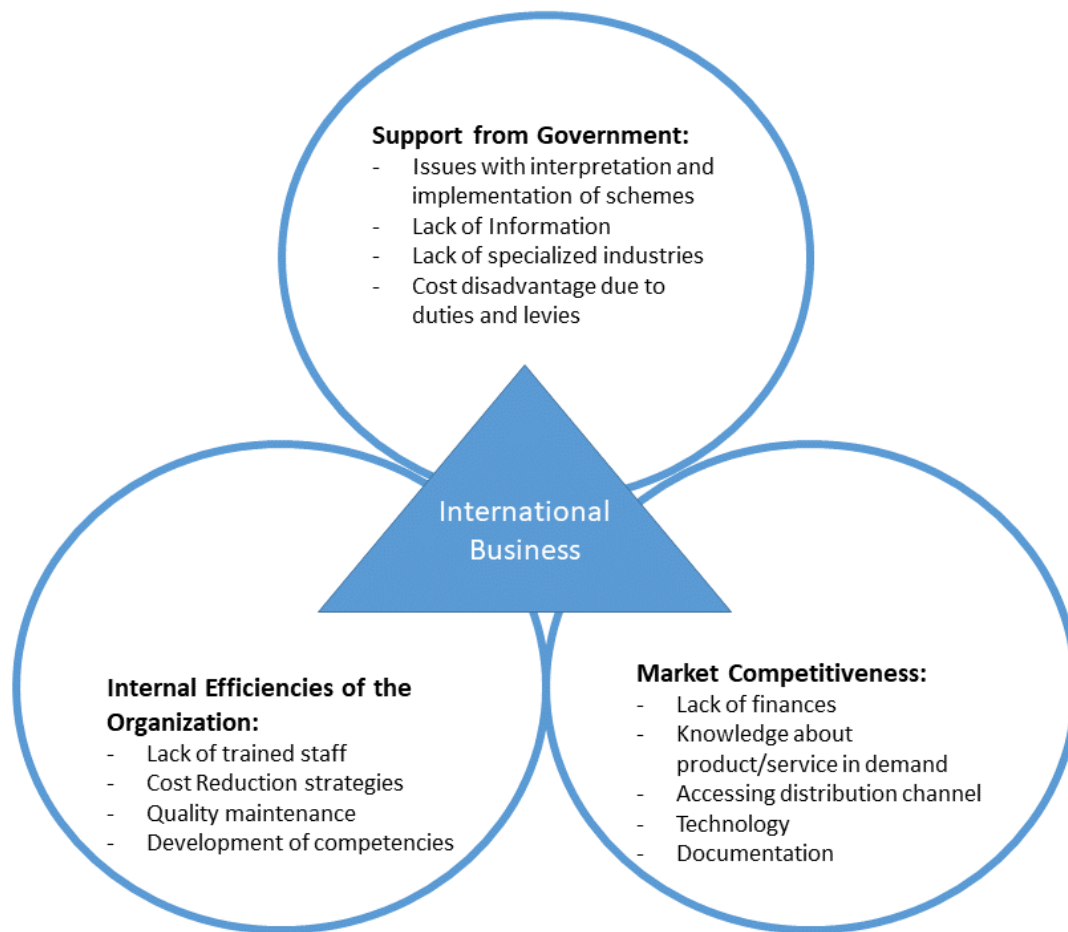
**Support from Government:**
- Issues with interpretation and implementation of schemes
- Lack of Information
- Lack of specialized industries
- Cost disadvantage due to duties and levies

International Business

**Internal Efficiencies of the Organization:**
- Lack of trained staff
- Cost Reduction strategies
- Quality maintenance
- Development of competencies

**Market Competitiveness:**
- Lack of finances
- Knowledge about product/service in demand
- Accessing distribution channel
- Technology
- Documentation